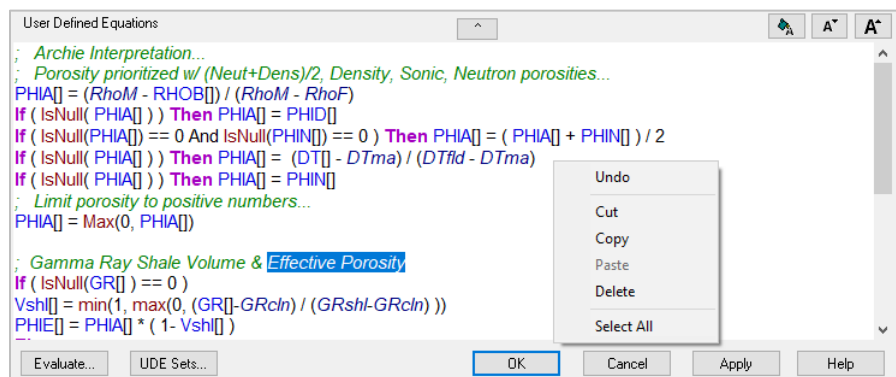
User Defined Equations

; Archie Interpretation...
; Porosity prioritized w/ (Neut+Dens)/2, Density, Sonic, Neutron porosities...
PHIA[] = (RhoM - RHOB[]) / (RhoM - RhoF)
If ( IsNull( PHIA[] ) ) Then PHIA[] = PHID[]
If ( IsNull(PHIA[]) == 0 And IsNull(PHIN[]) == 0 ) Then PHIA[] = ( PHIA[] + PHIN[] ) / 2
If ( IsNull( PHIA[] ) ) Then PHIA[] = (DT[] - DTma) / (DTfld - DTma)
If ( IsNull( PHIA[] ) ) Then PHIA[] = PHIN[]
; Limit porosity to positive numbers...
PHIA[] = Max(0, PHIA[])

; Gamma Ray Shale Volume & Effective Porosity
If ( IsNull(GR[] ) == 0 )
Vshl[] = min(1, max(0, (GR[]-GRcln) / (GRshl-GRcln) ))
PHIE[] = PHIA[] * ( 1- Vshl[] )

Undo
Cut
Copy
Paste
Delete
Select All

Evaluate... UDE Sets... OK Cancel Apply Help